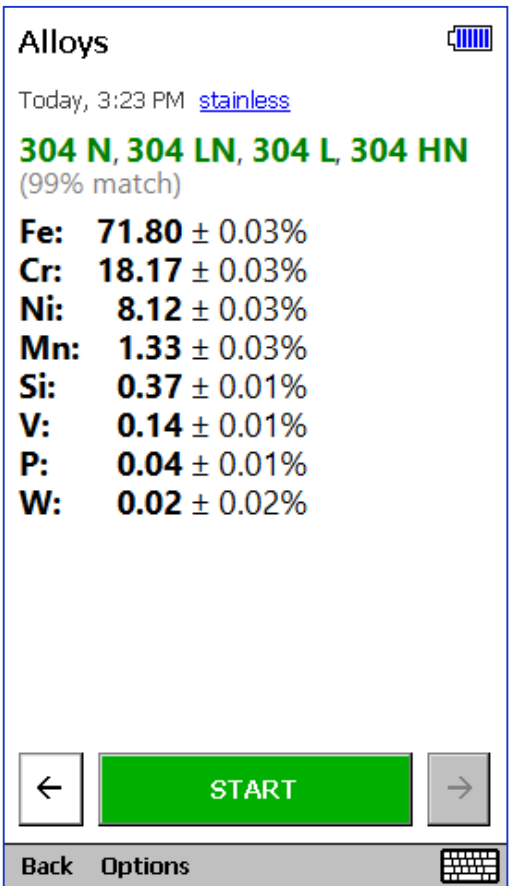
Alloys

Today, 3:23 PM stainless

304 N, 304 LN, 304 L, 304 HN
(99% match)

Fe: 71.80 ± 0.03%
Cr: 18.17 ± 0.03%
Ni: 8.12 ± 0.03%
Mn: 1.33 ± 0.03%
Si: 0.37 ± 0.01%
V: 0.14 ± 0.01%
P: 0.04 ± 0.01%
W: 0.02 ± 0.02%

←
START
→

Back Options